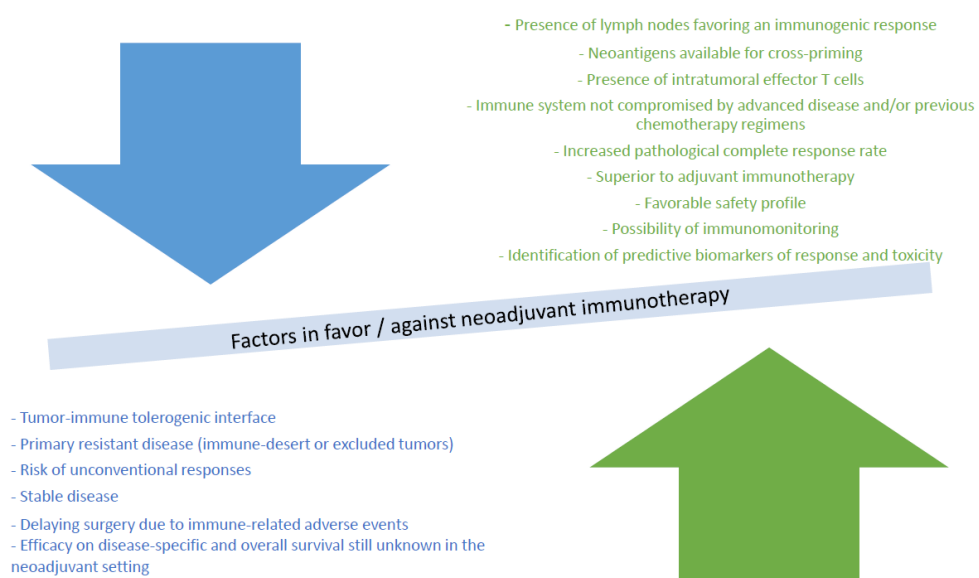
- Presence of lymph nodes favoring an immunogenic response

- Neoantigens available for cross-priming

- Presence of intratumoral effector T cells

- Immune system not compromised by advanced disease and/or previous chemotherapy regimens

- Increased pathological complete response rate

- Superior to adjuvant immunotherapy

- Favorable safety profile

- Possibility of immunomonitoring

- Identification of predictive biomarkers of response and toxicity

Factors in favor / against neoadjuvant immunotherapy

- Tumor-immune tolerogenic interface

- Primary resistant disease (immune-desert or excluded tumors)

- Risk of unconventional responses

- Stable disease

- Delaying surgery due to immune-related adverse events

- Efficacy on disease-specific and overall survival still unknown in the neoadjuvant setting